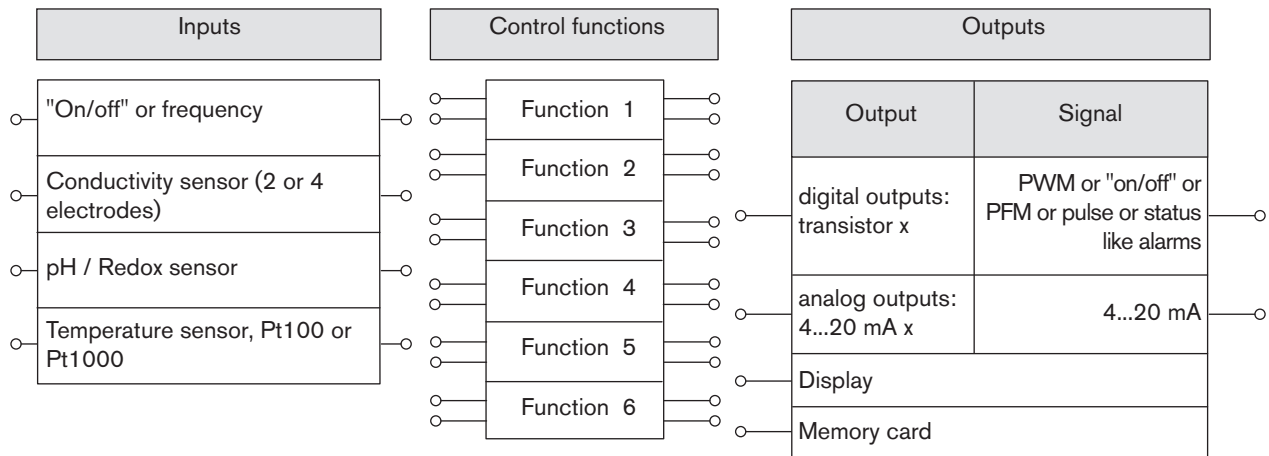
Inputs

"On/off" or frequency

Conductivity sensor (2 or 4 electrodes)

pH / Redox sensor

Temperature sensor, Pt100 or Pt1000

Control functions

Function 1

Function 2

Function 3

Function 4

Function 5

Function 6

Outputs

| Output | Signal |
|---|---|
| digital outputs: transistor x | PWM or "on/off" or PFM or pulse or status like alarms |
| analog outputs: 4...20 mA x | 4...20 mA |
| Display | |
| Memory card | |